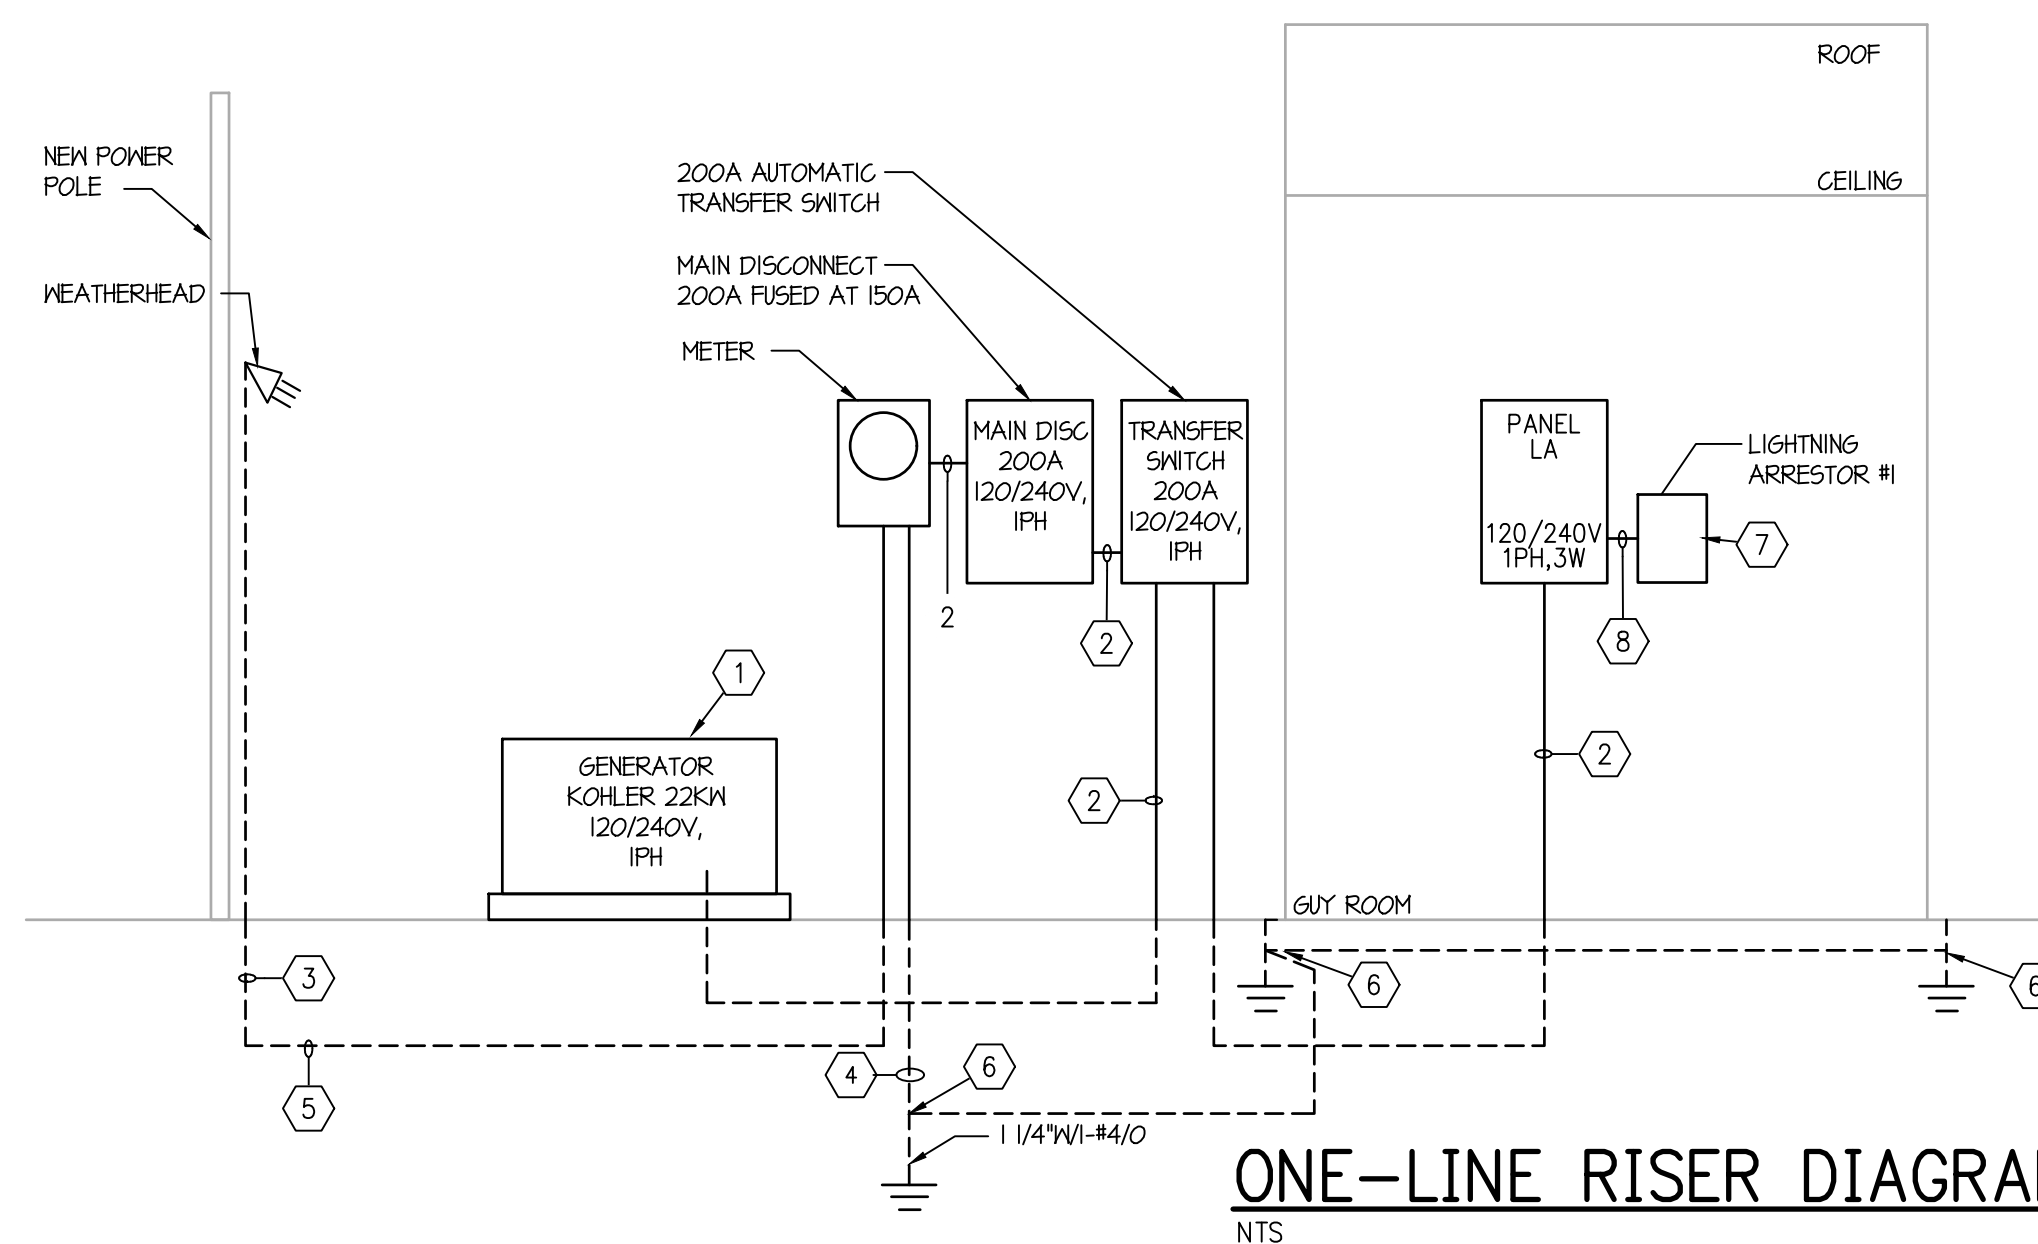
ROOF

CEILING

NEW POWER POLE

WEATHERHEAD

200A AUTOMATIC TRANSFER SWITCH

MAIN DISCONNECT 200A FUSED AT 150A

METER

MAIN DISC 200A 120/240V, 1PH

TRANSFER SWITCH 200A 120/240V, 1PH

2

2

PANEL LA

120/240V 1PH,3W

LIGHTNING ARRESTOR #1

7

8

1

GENERATOR KOHLER 22KW 120/240V, 1PH

2

2

GUY ROOM

3

6

6

5

4

6

1 1/4"W/1-#4/0

ONE-LINE RISER DIAGRA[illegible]

NTS